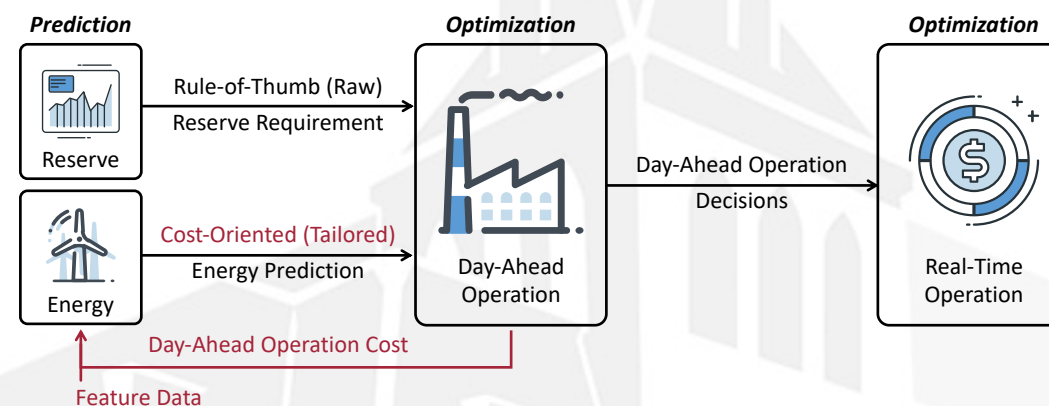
Prediction

Reserve

Energy

Rule-of-Thumb (Raw)
Reserve Requirement

Cost-Oriented (Tailored)
Energy Prediction

Optimization

Day-Ahead Operation

Day-Ahead Operation
Decisions

Optimization

Real-Time Operation

Day-Ahead Operation Cost

Feature Data